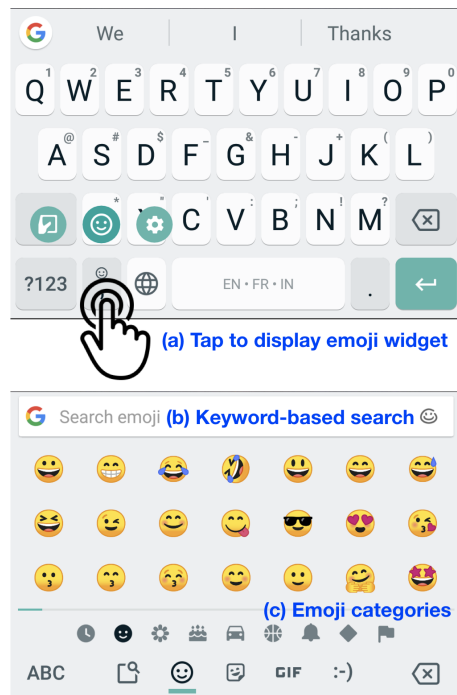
G We I Thanks

Q 1 W 2 E 3 R 4 T 5 Y 6 U 7 I 8 O 9 P 0

A @ S # D $ F _ G & H - J + K ( L )

* C V B N M ?

?123 , EN · FR · IN .

(a) Tap to display emoji widget

Search emoji (b) Keyword-based search

(c) Emoji categories

ABC GIF :-)